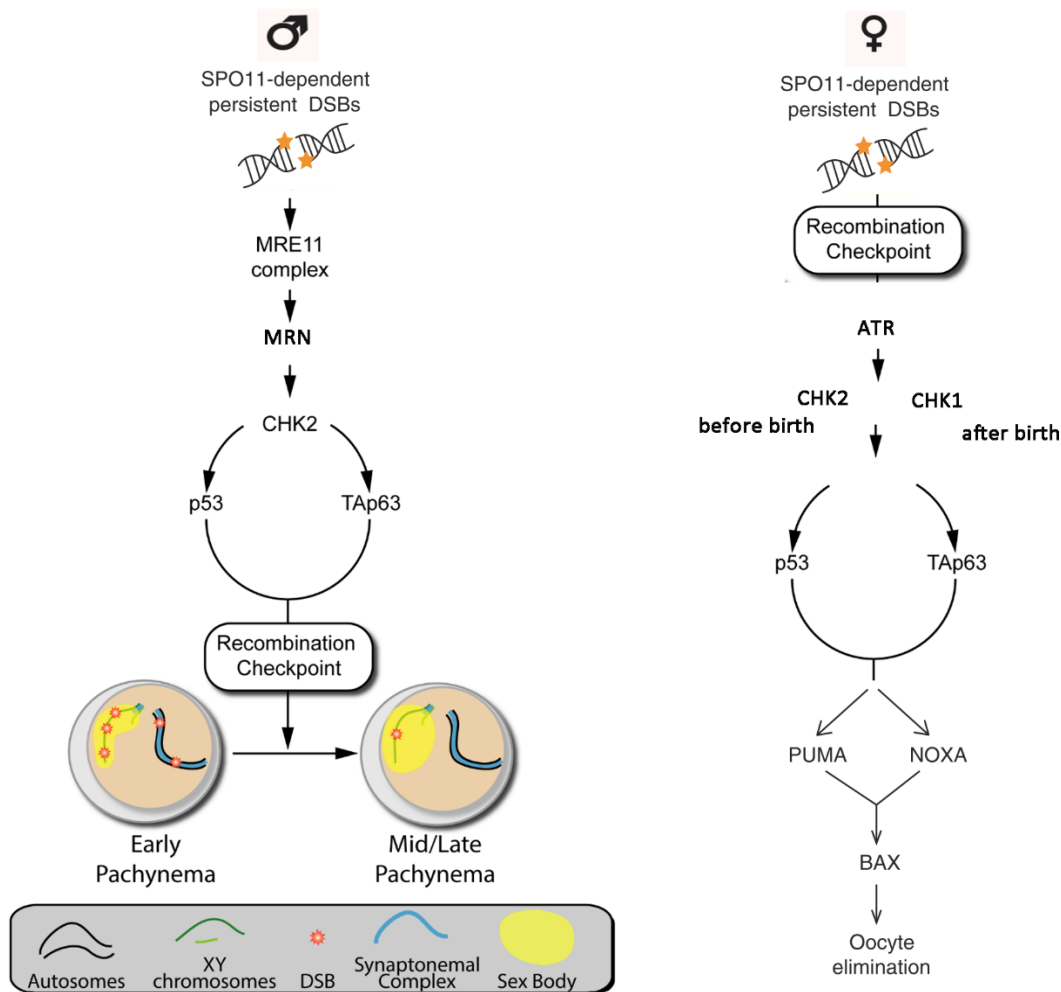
♂

SPO11-dependent persistent DSBs

MRE11 complex

MRN

CHK2

p53

TAp63

Recombination Checkpoint

Early Pachynema

Mid/Late Pachynema

Autosomes

XY chromosomes

DSB

Synaptonemal Complex

Sex Body

♀

SPO11-dependent persistent DSBs

Recombination Checkpoint

ATR

CHK2 before birth

CHK1 after birth

p53

TAp63

PUMA

NOXA

BAX

Oocyte elimination